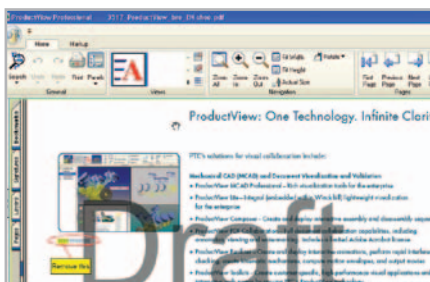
ProductView Professional - 2017_ProductView_Intr_US.draw.pdf

Home Markup

Search Undo Redo Pan Pinch

General Views

Zoom All Zoom In Zoom Out Fit Width Fit Height Actual Size Rotate

Navigation

First Page Previous Page Next Page Last Page

Pages

Bookmarks Signatures Pages

ProductView: One Technology. Infinite Clarit

PTC's solutions for visual collaboration include:

Mechanical CAD (MCAD) and Document Visualization and Validation

• ProductView MCAD Professional – Rich visualization tools for the enterprise

• ProductView Lite – Integral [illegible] lightweight visualization for the enterprise

• ProductView Composer – Create and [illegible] assembly and disassembly seque

• ProductView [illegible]

• ProductView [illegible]

• ProductView Toolkit – Create custom-specific, high-performance visual applications and

Remove this

Draft